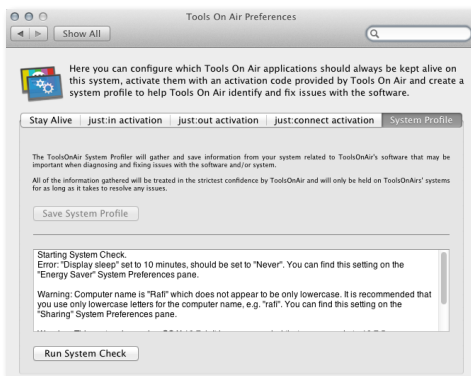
Tools On Air Preferences

Show All

Here you can configure which Tools On Air applications should always be kept alive on this system, activate them with an activation code provided by Tools On Air and create a system profile to help Tools On Air identify and fix issues with the software.

Stay Alive | just:in activation | just:out activation | just:connect activation | System Profile

The ToolsOnAir System Profiler will gather and save information from your system related to ToolsOnAir's software that may be important when diagnosing and fixing issues with the software and/or system.

All of the information gathered will be treated in the strictest confidence by ToolsOnAir and will only be held on ToolsOnAirs' systems for as long as it takes to resolve any issues.

Save System Profile

Starting System Check.
Error: "Display sleep" set to 10 minutes, should be set to "Never". You can find this setting on the "Energy Saver" System Preferences pane.

Warning: Computer name is "Rafi" which does not appear to be only lowercase. It is recommended that you use only lowercase letters for the computer name, e.g. "rafi". You can find this setting on the "Sharing" System Preferences pane.

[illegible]

Run System Check